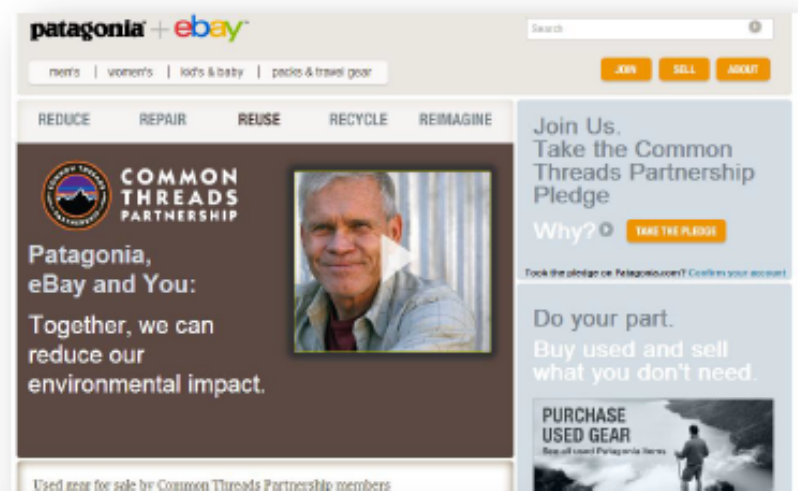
patagonia + ebay™

Search

men's | women's | kid's & baby | packs & travel gear

JOIN SELL ABOUT

REDUCE REPAIR REUSE RECYCLE REIMAGINE

COMMON THREADS PARTNERSHIP

Patagonia, eBay and You:

Together, we can reduce our environmental impact.

Join Us. Take the Common Threads Partnership Pledge

Why?

TAKE THE PLEDGE

Took the pledge on Patagonia.com? Confirm your account

Do your part.

Buy used and sell what you don't need.

PURCHASE USED GEAR

See all used Patagonia items

Used gear for sale by Common Threads Partnership members